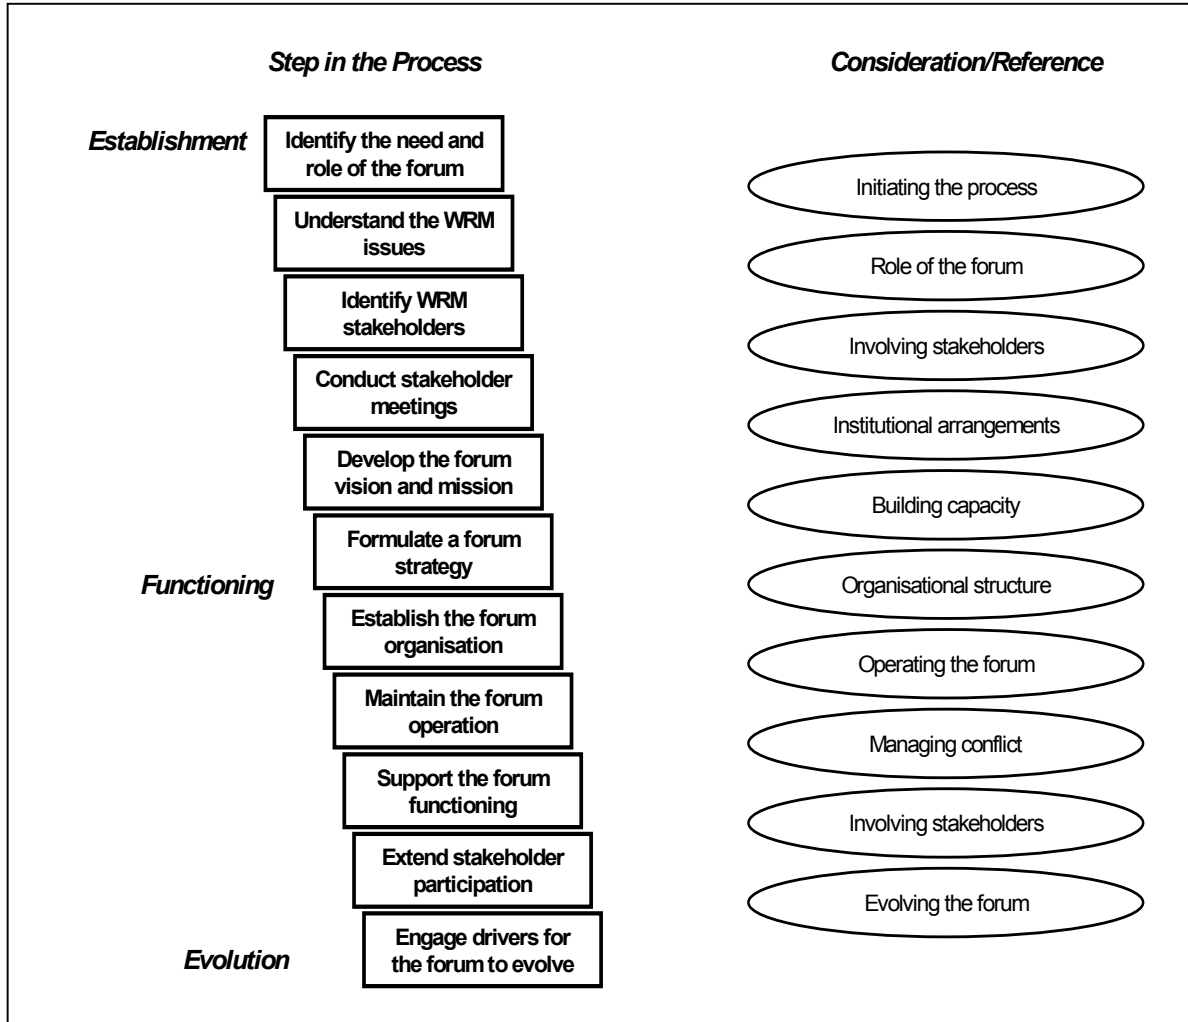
Step in the Process

Consideration/Reference

Establishment

Identify the need and role of the forum

Understand the WRM issues

Identify WRM stakeholders

Conduct stakeholder meetings

Develop the forum vision and mission

Formulate a forum strategy

Functioning

Establish the forum organisation

Maintain the forum operation

Support the forum functioning

Extend stakeholder participation

Evolution

Engage drivers for the forum to evolve

Initiating the process

Role of the forum

Involving stakeholders

Institutional arrangements

Building capacity

Organisational structure

Operating the forum

Managing conflict

Involving stakeholders

Evolving the forum